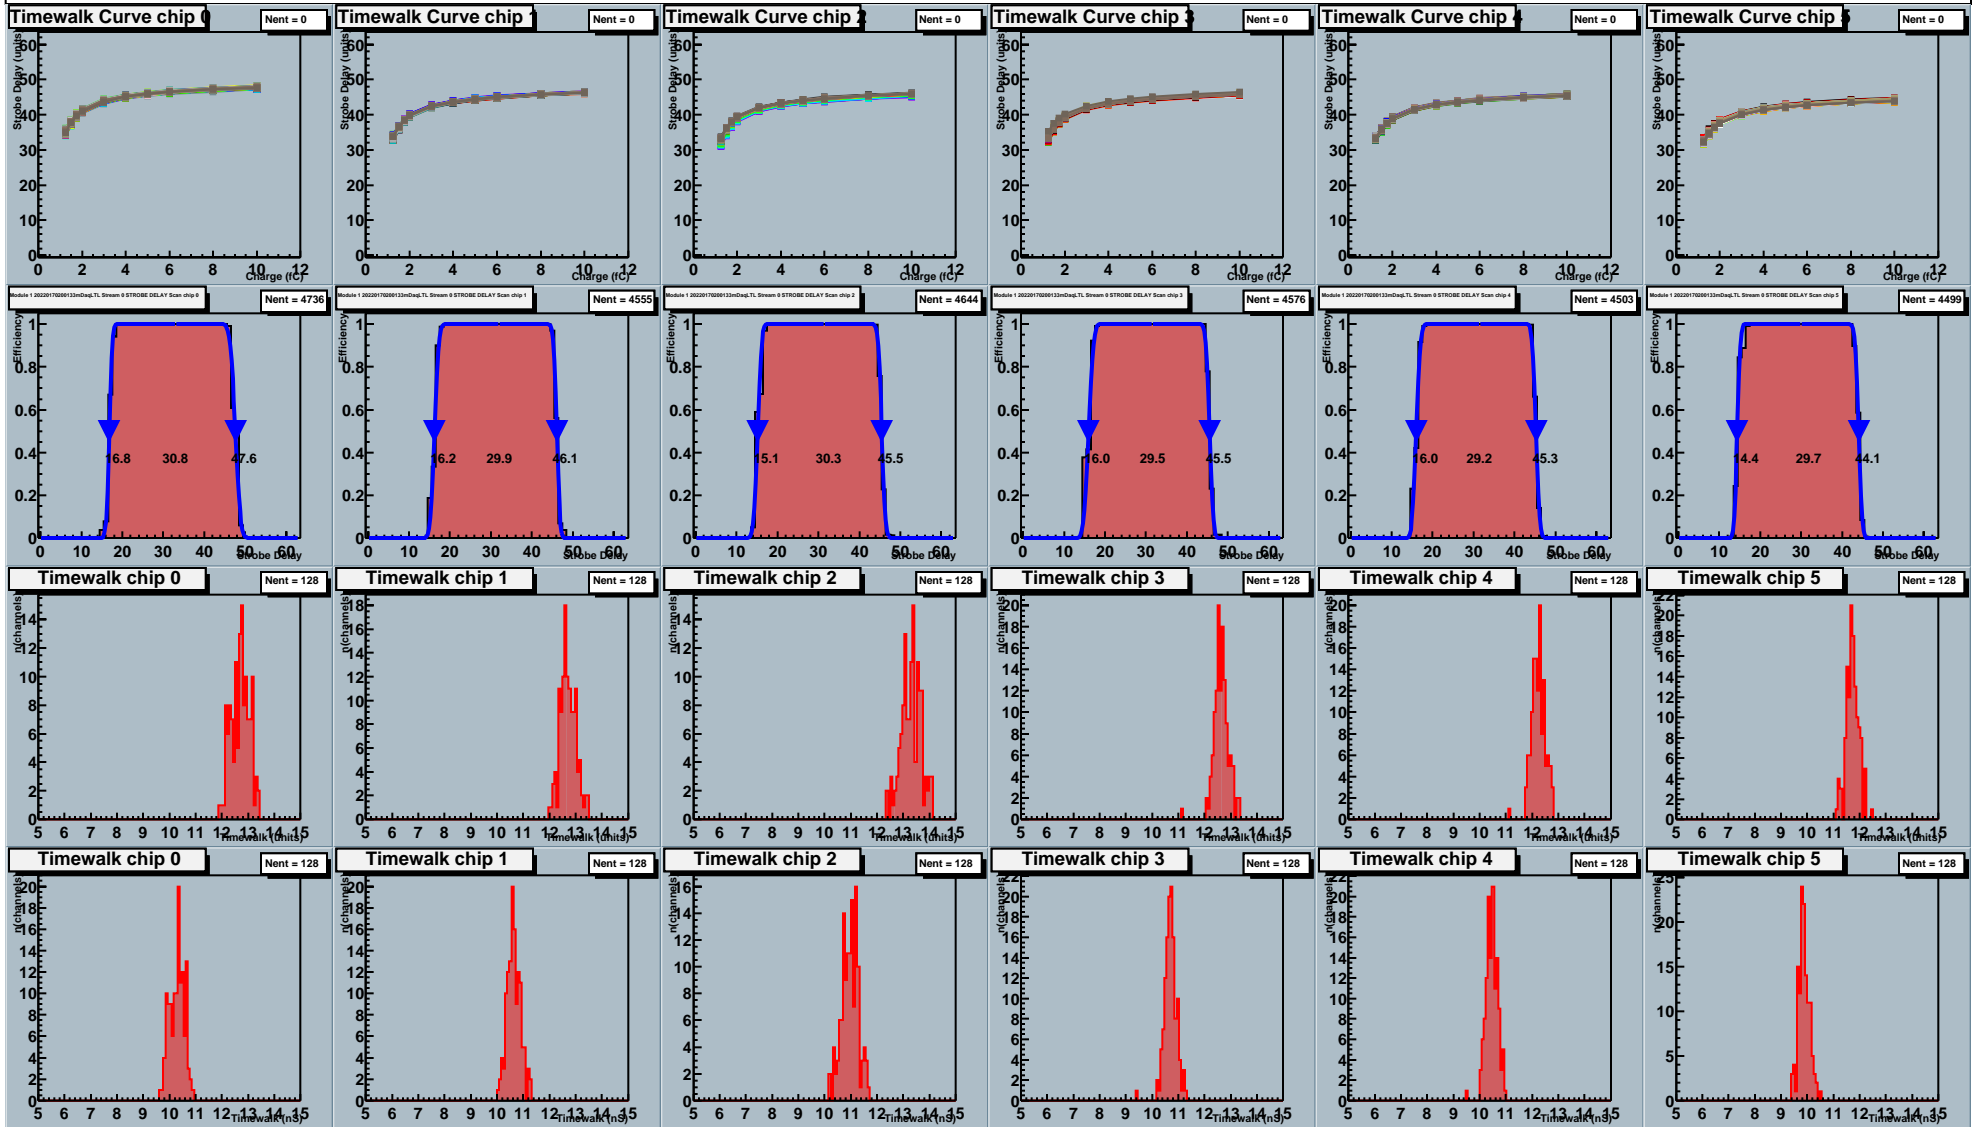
Timewalk Curve chip 0
Nent = 0
Strobe Delay (units)
60 50 40 30 20 10 0
0 2 4 6 8 10 12
Charge (fC)

Timewalk Curve chip 1
Nent = 0
Strobe Delay (units)
60 50 40 30 20 10 0
0 2 4 6 8 10 12
Charge (fC)

Timewalk Curve chip 2
Nent = 0
Strobe Delay (units)
60 50 40 30 20 10 0
0 2 4 6 8 10 12
Charge (fC)

Timewalk Curve chip 3
Nent = 0
Strobe Delay (units)
60 50 40 30 20 10 0
0 2 4 6 8 10 12
Charge (fC)

Timewalk Curve chip 4
Nent = 0
Strobe Delay (units)
60 50 40 30 20 10 0
0 2 4 6 8 10 12
Charge (fC)

Timewalk Curve chip 5
Nent = 0
Strobe Delay (units)
60 50 40 30 20 10 0
0 2 4 6 8 10 12
Charge (fC)

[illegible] STROBE DELAY Scan chip 0
Nent = 4736
Efficiency
1 0.8 0.6 0.4 0.2 0
16.8 30.8 47.6
0 10 20 30 40 50 60
Strobe Delay

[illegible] STROBE DELAY Scan chip 1
Nent = 4555
Efficiency
1 0.8 0.6 0.4 0.2 0
16.2 29.9 46.1
0 10 20 30 40 50 60
Strobe Delay

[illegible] STROBE DELAY Scan chip 2
Nent = 4644
Efficiency
1 0.8 0.6 0.4 0.2 0
15.1 30.3 45.5
0 10 20 30 40 50 60
Strobe Delay

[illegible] STROBE DELAY Scan chip 3
Nent = 4576
Efficiency
1 0.8 0.6 0.4 0.2 0
16.0 29.5 45.5
0 10 20 30 40 50 60
Strobe Delay

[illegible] STROBE DELAY Scan chip 4
Nent = 4503
Efficiency
1 0.8 0.6 0.4 0.2 0
16.0 29.2 45.3
0 10 20 30 40 50 60
Strobe Delay

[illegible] STROBE DELAY Scan chip 5
Nent = 4499
Efficiency
1 0.8 0.6 0.4 0.2 0
14.4 29.7 44.1
0 10 20 30 40 50 60
Strobe Delay

Timewalk chip 0
Nent = 128
n(channels)
14 12 10 8 6 4 2 0
5 6 7 8 9 10 11 12 13 14 15
Timewalk (units)

Timewalk chip 1
Nent = 128
n(channels)
18 16 14 12 10 8 6 4 2 0
5 6 7 8 9 10 11 12 13 14 15
Timewalk (units)

Timewalk chip 2
Nent = 128
n(channels)
14 12 10 8 6 4 2 0
5 6 7 8 9 10 11 12 13 14 15
Timewalk (units)

Timewalk chip 3
Nent = 128
n(channels)
20 18 16 14 12 10 8 6 4 2 0
5 6 7 8 9 10 11 12 13 14 15
Timewalk (units)

Timewalk chip 4
Nent = 128
n(channels)
20 18 16 14 12 10 8 6 4 2 0
5 6 7 8 9 10 11 12 13 14 15
Timewalk (units)

Timewalk chip 5
Nent = 128
n(channels)
22 20 18 16 14 12 10 8 6 4 2 0
5 6 7 8 9 10 11 12 13 14 15
Timewalk (units)

Timewalk chip 0
Nent = 128
n(channels)
20 18 16 14 12 10 8 6 4 2 0
5 6 7 8 9 10 11 12 13 14 15
Timewalk (ns)

Timewalk chip 1
Nent = 128
n(channels)
20 18 16 14 12 10 8 6 4 2 0
5 6 7 8 9 10 11 12 13 14 15
Timewalk (ns)

Timewalk chip 2
Nent = 128
n(channels)
16 14 12 10 8 6 4 2 0
5 6 7 8 9 10 11 12 13 14 15
Timewalk (ns)

Timewalk chip 3
Nent = 128
n(channels)
22 20 18 16 14 12 10 8 6 4 2 0
5 6 7 8 9 10 11 12 13 14 15
Timewalk (ns)

Timewalk chip 4
Nent = 128
n(channels)
22 20 18 16 14 12 10 8 6 4 2 0
5 6 7 8 9 10 11 12 13 14 15
Timewalk (ns)

Timewalk chip 5
Nent = 128
n(channels)
25 20 15 10 5 0
5 6 7 8 9 10 11 12 13 14 15
Timewalk (ns)